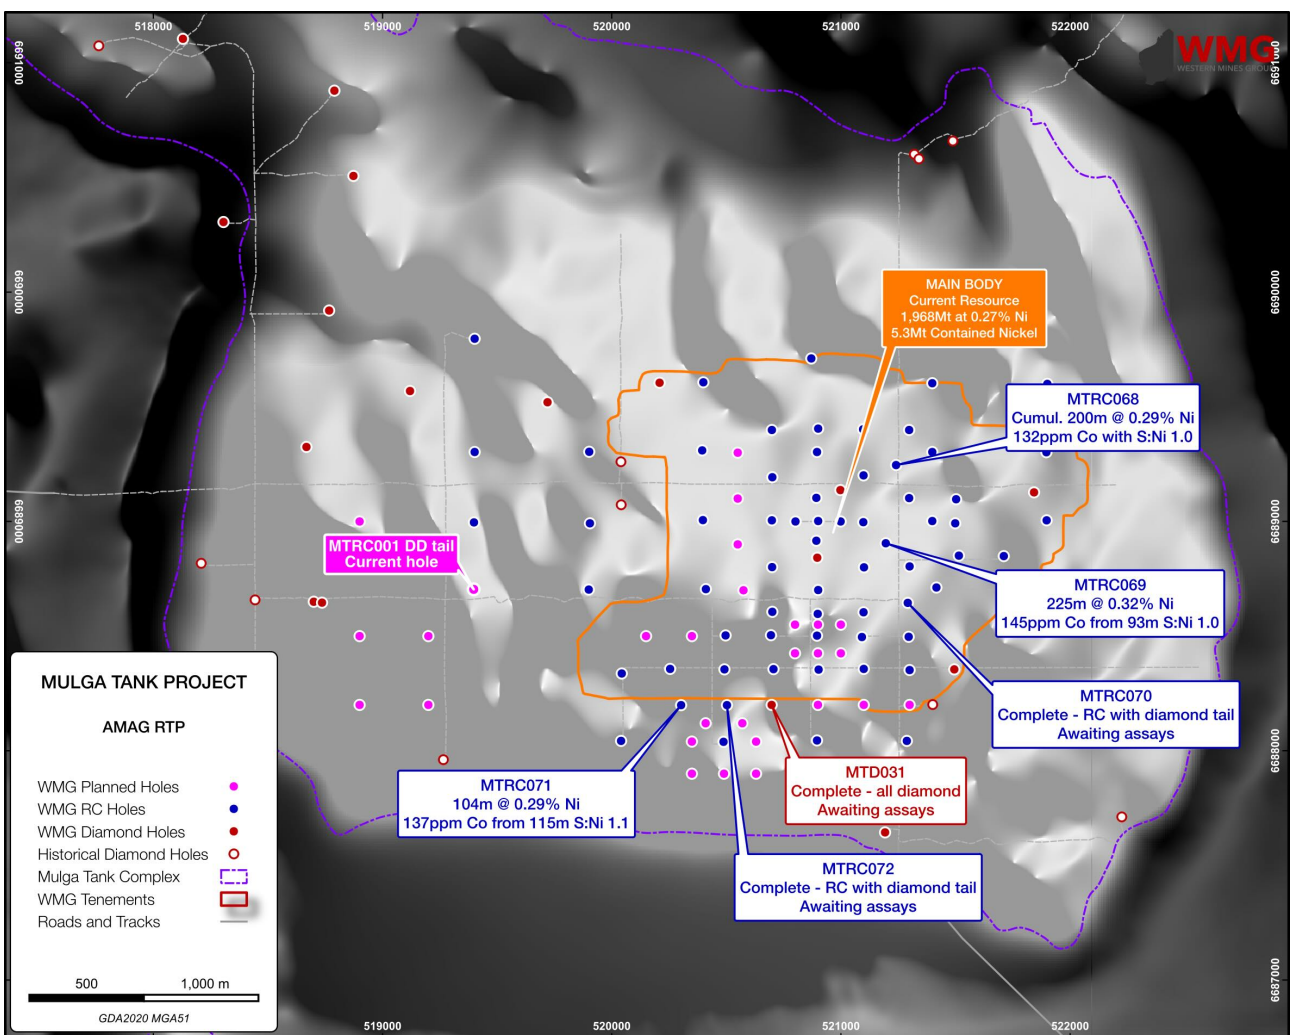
518000
519000
520000
521000
522000

WMG
WESTERN MINES GROUP

6691000
6691000
6690000
6690000
6689000
6689000
6688000
6687000

MAIN BODY
Current Resource
1,968Mt at 0.27% Ni
5.3Mt Contained Nickel

MTRC068
Cumul. 200m @ 0.29% Ni
132ppm Co with S:Ni 1.0

MTRC001 DD tail
Current hole

MTRC069
225m @ 0.32% Ni
145ppm Co from 93m S:Ni 1.0

MTRC070
Complete - RC with diamond tail
Awaiting assays

MTRC071
104m @ 0.29% Ni
137ppm Co from 115m S:Ni 1.1

MTD031
Complete - all diamond
Awaiting assays

MTRC072
Complete - RC with diamond tail
Awaiting assays

MULGA TANK PROJECT

AMAG RTP

WMG Planned Holes
WMG RC Holes
WMG Diamond Holes
Historical Diamond Holes
Mulga Tank Complex
WMG Tenements
Roads and Tracks

500
1,000 m

GDA2020 MGA51

519000
520000
521000
522000